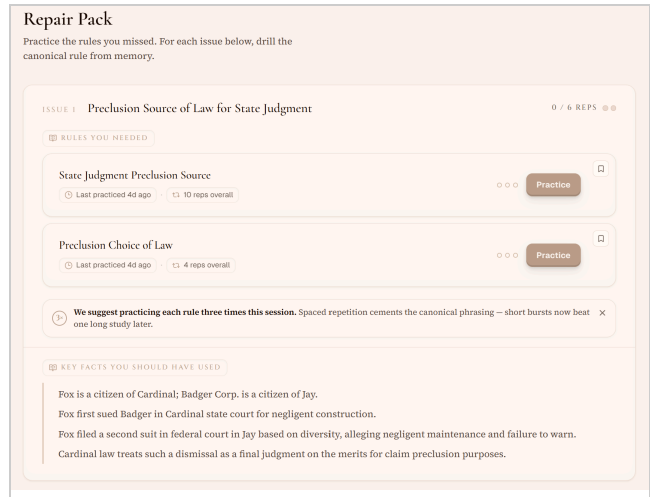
Repair Pack

Practice the rules you missed. For each issue below, drill the canonical rule from memory.

ISSUE 1 Preclusion Source of Law for State Judgment

0 / 6 REPS

RULES YOU NEEDED

State Judgment Preclusion Source

Last practiced 4d ago · 10 reps overall

Practice

Preclusion Choice of Law

Last practiced 4d ago · 4 reps overall

Practice

We suggest practicing each rule three times this session. Spaced repetition cements the canonical phrasing — short bursts now beat one long study later.

KEY FACTS YOU SHOULD HAVE USED

Fox is a citizen of Cardinal; Badger Corp. is a citizen of Jay.

Fox first sued Badger in Cardinal state court for negligent construction.

Fox filed a second suit in federal court in Jay based on diversity, alleging negligent maintenance and failure to warn.

Cardinal law treats such a dismissal as a final judgment on the merits for claim preclusion purposes.